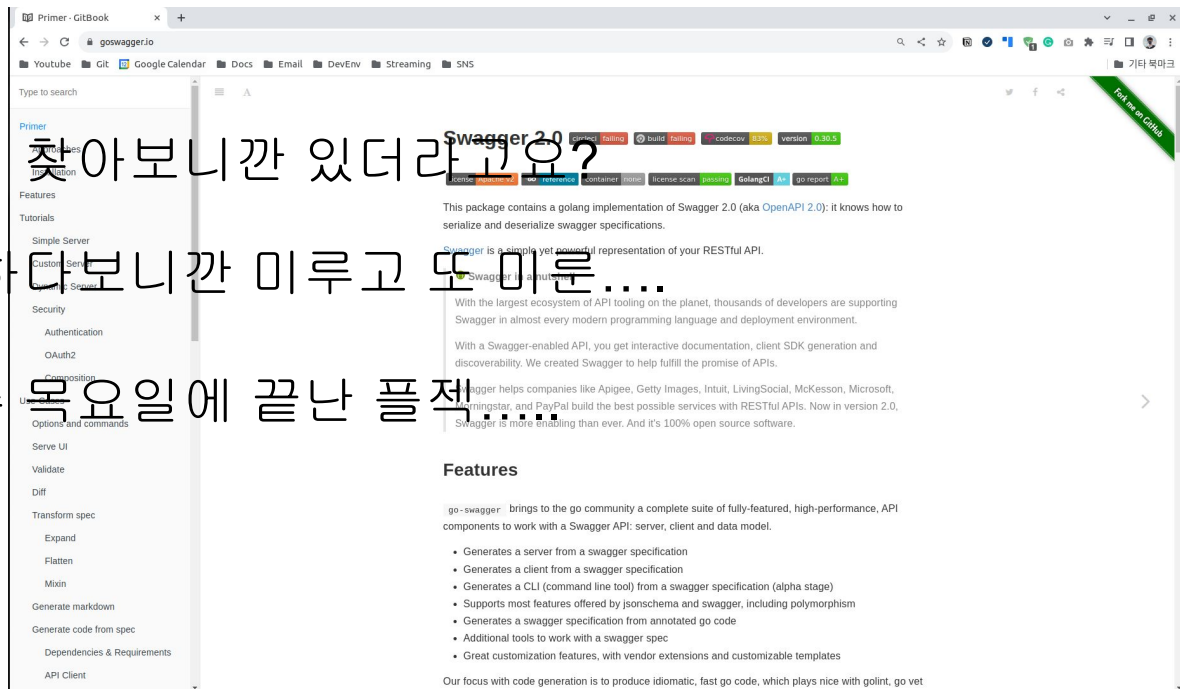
Primer · GitBook × +

goswagger.io

Youtube Git Google Calendar Docs Email DevEnv Streaming SNS 기타 북마크

Type to search

Primer
Approaches
Installation
Features
Tutorials
Simple Server
Custom Server
Dynamic Server
Security
Authentication
OAuth2
Composition
Use cases
Options and commands
Serve UI
Validate
Diff
Transform spec
Expand
Flatten
Mixin
Generate markdown
Generate code from spec
Dependencies & Requirements
API Client

Fork me on GitHub

찾아보니깐 있더라고요?

하다보니깐 미루고 또 미룬....

목요일에 끝난 플젝.....

Swagger 2.0 circleci failing build failing codecov 83% version 0.30.5

license Apache 2.0 go reference container none license scan passing GolangCI A+ go report A+

This package contains a golang implementation of Swagger 2.0 (aka OpenAPI 2.0): it knows how to serialize and deserialize swagger specifications.

Swagger is a simple yet powerful representation of your RESTful API.

Swagger in a nutshell

With the largest ecosystem of API tooling on the planet, thousands of developers are supporting Swagger in almost every modern programming language and deployment environment.

With a Swagger-enabled API, you get interactive documentation, client SDK generation and discoverability. We created Swagger to help fulfill the promise of APIs.

Swagger helps companies like Apigee, Getty Images, Intuit, LivingSocial, McKesson, Microsoft, Morningstar, and PayPal build the best possible services with RESTful APIs. Now in version 2.0, Swagger is more enabling than ever. And it's 100% open source software.

Features

go-swagger brings to the go community a complete suite of fully-featured, high-performance, API components to work with a Swagger API: server, client and data model.

• Generates a server from a swagger specification
• Generates a client from a swagger specification
• Generates a CLI (command line tool) from a swagger specification (alpha stage)
• Supports most features offered by jsonschema and swagger, including polymorphism
• Generates a swagger specification from annotated go code
• Additional tools to work with a swagger spec
• Great customization features, with vendor extensions and customizable templates

Our focus with code generation is to produce idiomatic, fast go code, which plays nice with golint, go vet